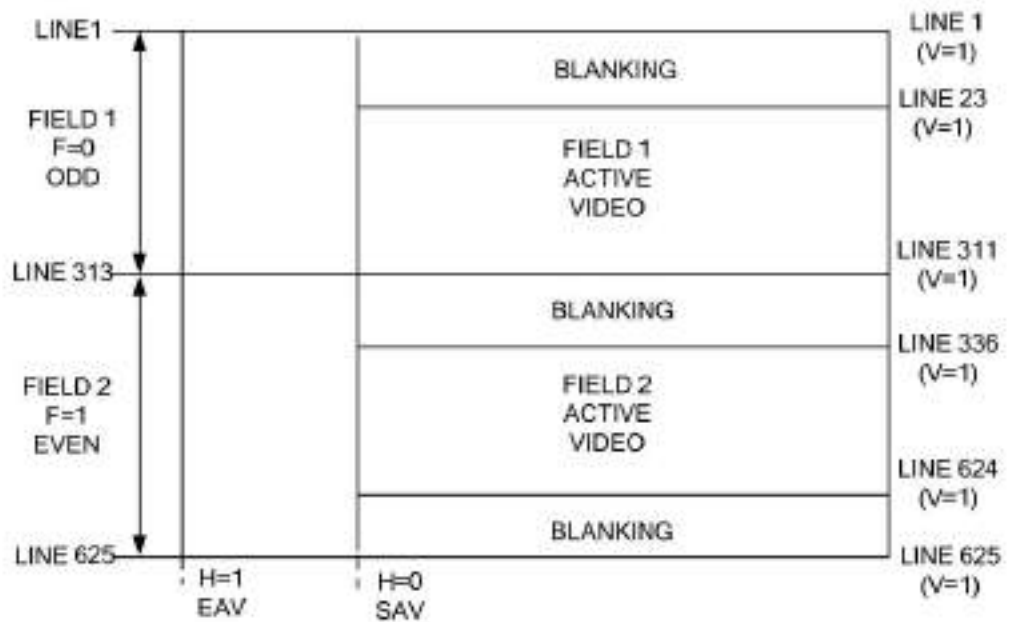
LINE1
FIELD 1
F=0
ODD
LINE 313
FIELD 2
F=1
EVEN
LINE 625

BLANKING
FIELD 1
ACTIVE
VIDEO
BLANKING
FIELD 2
ACTIVE
VIDEO
BLANKING

LINE 1
(V=1)
LINE 23
(V=1)
LINE 311
(V=1)
LINE 336
(V=1)
LINE 624
(V=1)
LINE 625
(V=1)

H=1
EAV
H=0
SAV